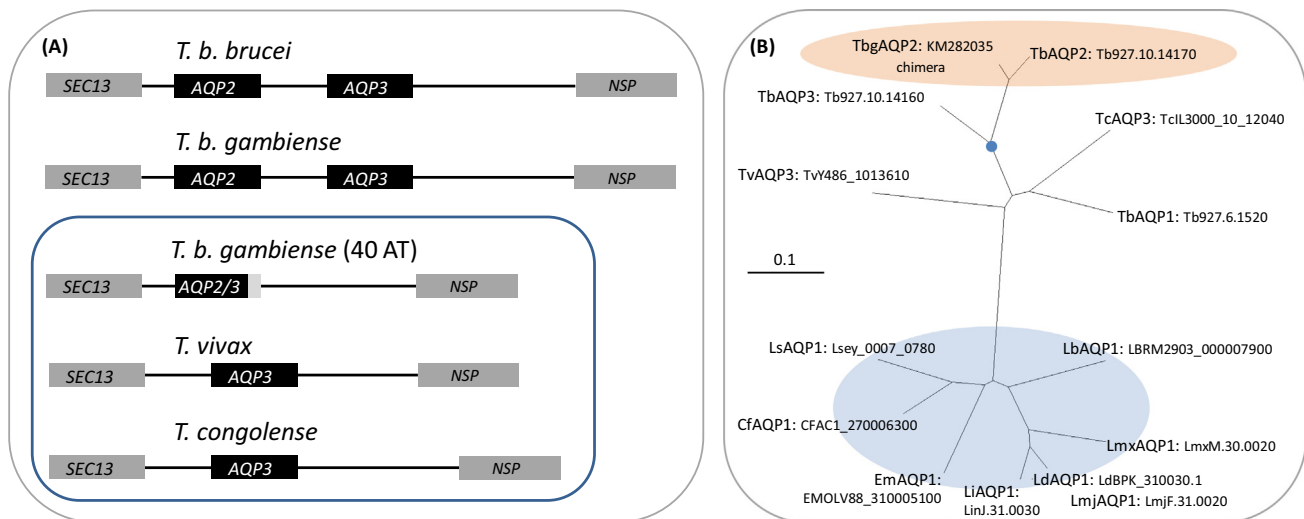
(A)

T. b. brucei

SEC13 AQP2 AQP3 NSP

T. b. gambiense

SEC13 AQP2 AQP3 NSP

T. b. gambiense (40 AT)

SEC13 AQP2/3 NSP

T. vivax

SEC13 AQP3 NSP

T. congolense

SEC13 AQP3 NSP

(B)

TbgAQP2: KM282035 chimera

TbAQP2: Tb927.10.14170

TbAQP3: Tb927.10.14160

TcAQP3: TcIL3000_10_12040

TvAQP3: TvY486_1013610

TbAQP1: Tb927.6.1520

0.1

LsAQP1: Lsey_0007_0780

LbAQP1: LBRM2903_000007900

CfAQP1: CFAC1_270006300

LmxAQP1: LmxM.30.0020

EmAQP1: EMOLV88_310005100

LiAQP1: LinJ.31.0030

LdAQP1: LdBPK_310030.1

LmjAQP1: LmjF.31.0020